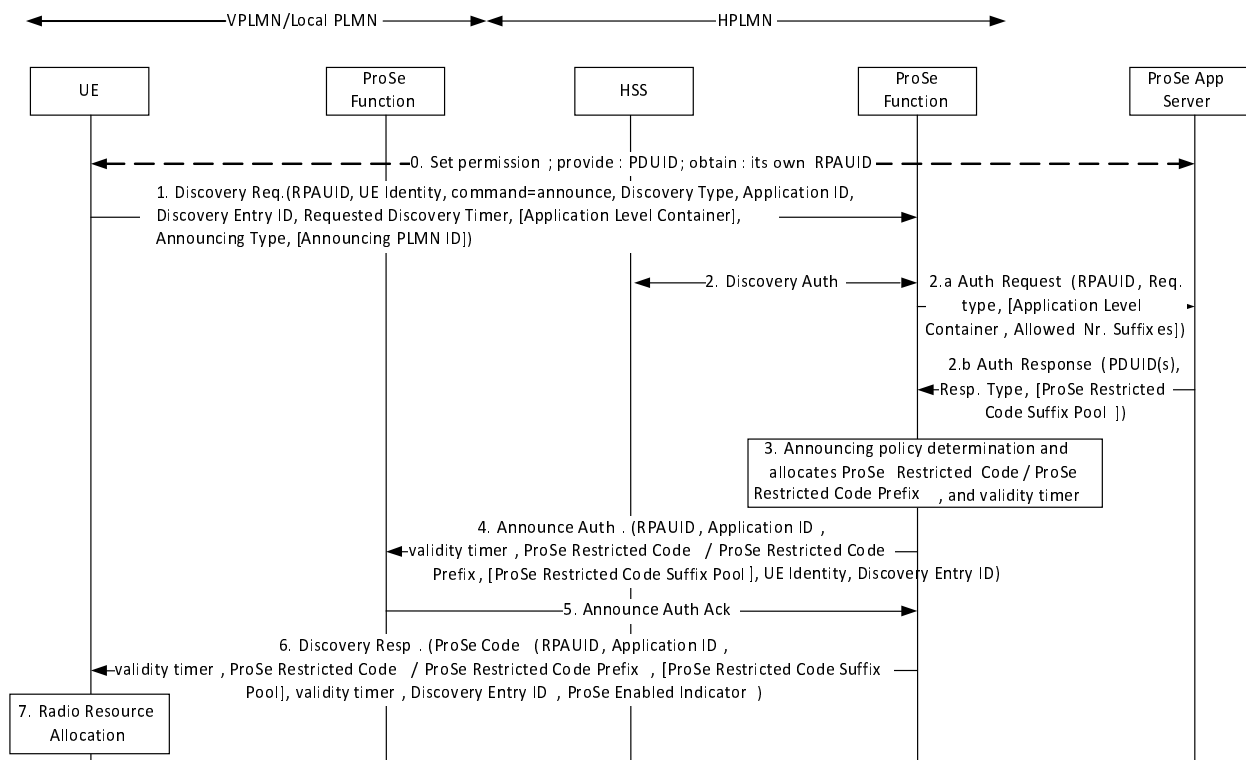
VPLMN/Local PLMN

HPLMN

UE

ProSe Function

HSS

ProSe Function

ProSe App Server

0. Set permission ; provide : PDUID; obtain : its own RPAUID

1. Discovery Req.(RPAUID, UE Identity, command=announce, Discovery Type, Application ID, Discovery Entry ID, Requested Discovery Timer, [Application Level Container], Announcing Type, [Announcing PLMN ID])

2. Discovery Auth

2.a Auth Request (RPAUID, Req. type, [Application Level Container , Allowed Nr. Suffixes])

2.b Auth Response (PDUID(s), Resp. Type, [ProSe Restricted Code Suffix Pool ])

3. Announcing policy determination and allocates ProSe Restricted Code / ProSe Restricted Code Prefix , and validity timer

4. Announce Auth . (RPAUID , Application ID , validity timer , ProSe Restricted Code / ProSe Restricted Code Prefix , [ProSe Restricted Code Suffix Pool ], UE Identity, Discovery Entry ID)

5. Announce Auth Ack

6. Discovery Resp . (ProSe Code (RPAUID, Application ID , validity timer , ProSe Restricted Code / ProSe Restricted Code Prefix , [ProSe Restricted Code Suffix Pool], validity timer , Discovery Entry ID , ProSe Enabled Indicator )

7. Radio Resource Allocation